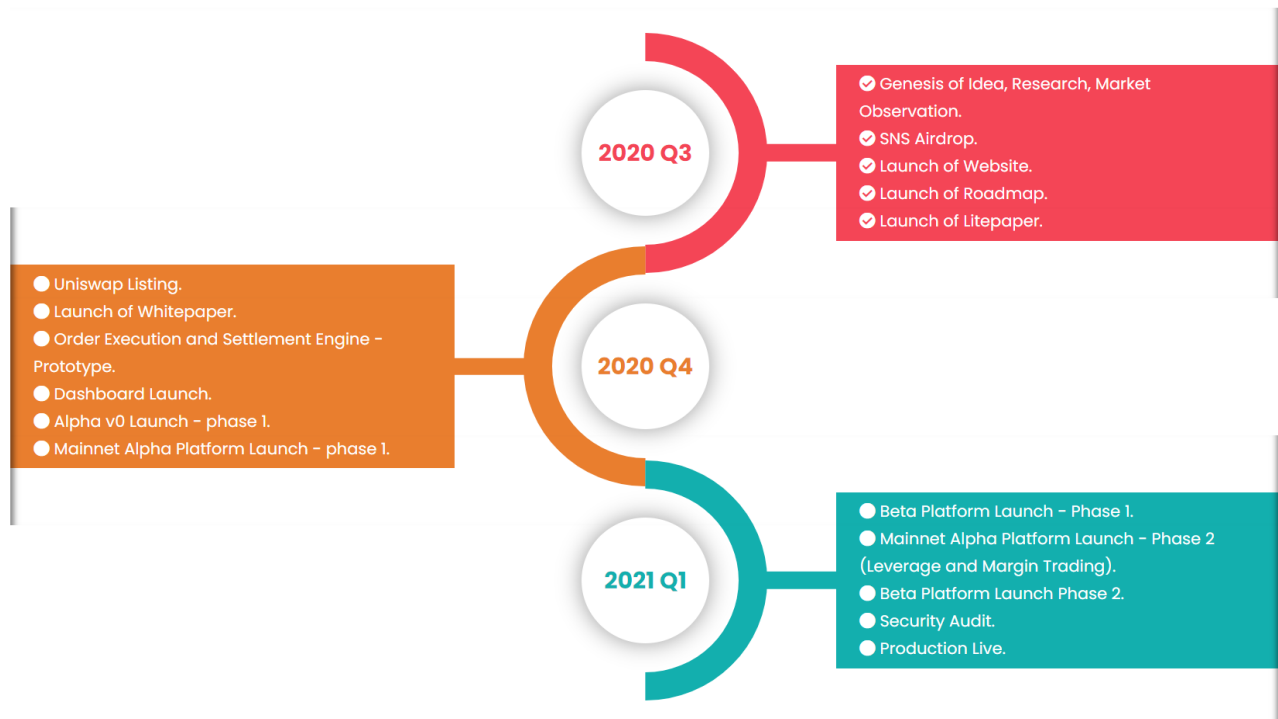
2020 Q3

Genesis of Idea, Research, Market Observation.
SNS Airdrop.
Launch of Website.
Launch of Roadmap.
Launch of Litepaper.

2020 Q4

Uniswap Listing.
Launch of Whitepaper.
Order Execution and Settlement Engine - Prototype.
Dashboard Launch.
Alpha v0 Launch - phase 1.
Mainnet Alpha Platform Launch - phase 1.

2021 Q1

Beta Platform Launch - Phase 1.
Mainnet Alpha Platform Launch - Phase 2 (Leverage and Margin Trading).
Beta Platform Launch Phase 2.
Security Audit.
Production Live.